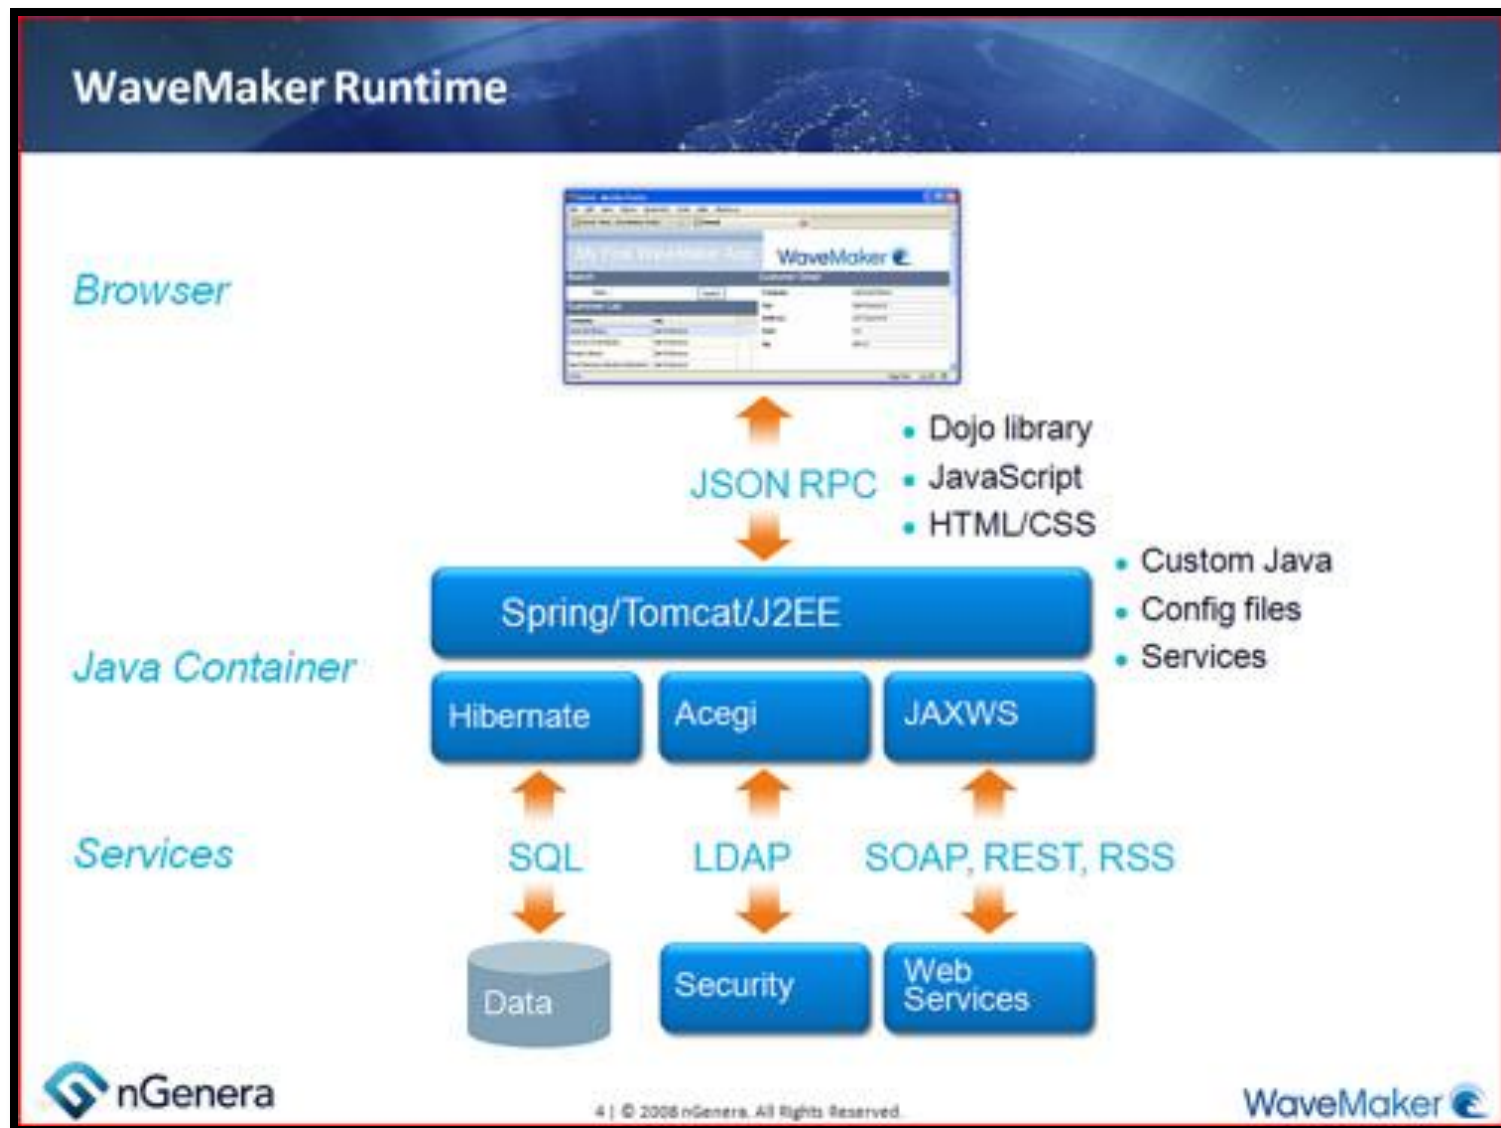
WaveMaker Runtime

Browser

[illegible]

WaveMaker

JSON RPC

- Dojo library
- JavaScript
- HTML/CSS

- Custom Java
- Config files
- Services

Spring/Tomcat/J2EE

Java Container

Hibernate

Acegi

JAXWS

Services

SQL

LDAP

SOAP, REST, RSS

Data

Security

Web Services

nGenera

4 | © 2008 nGenera. All Rights Reserved.

WaveMaker